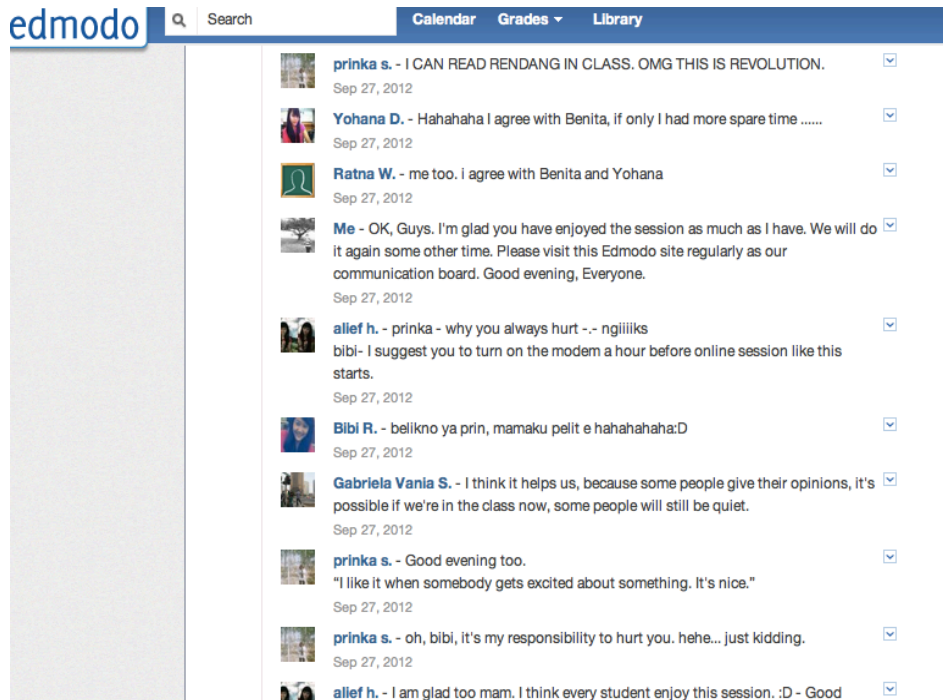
edmodo Search Calendar Grades Library

prinka s. - I CAN READ RENDANG IN CLASS. OMG THIS IS REVOLUTION.
Sep 27, 2012

Yohana D. - Hahahaha I agree with Benita, if only I had more spare time ......
Sep 27, 2012

Ratna W. - me too. i agree with Benita and Yohana
Sep 27, 2012

Me - OK, Guys. I'm glad you have enjoyed the session as much as I have. We will do it again some other time. Please visit this Edmodo site regularly as our communication board. Good evening, Everyone.
Sep 27, 2012

alief h. - prinka - why you always hurt -.- ngiiiiks
bibi- I suggest you to turn on the modem a hour before online session like this starts.
Sep 27, 2012

Bibi R. - belikno ya prin, mamaku pelit e hahahahaha:D
Sep 27, 2012

Gabriela Vania S. - I think it helps us, because some people give their opinions, it's possible if we're in the class now, some people will still be quiet.
Sep 27, 2012

prinka s. - Good evening too.
"I like it when somebody gets excited about something. It's nice."
Sep 27, 2012

prinka s. - oh, bibi, it's my responsibility to hurt you. hehe... just kidding.
Sep 27, 2012

alief h. - I am glad too mam. I think every student enjoy this session. :D - Good